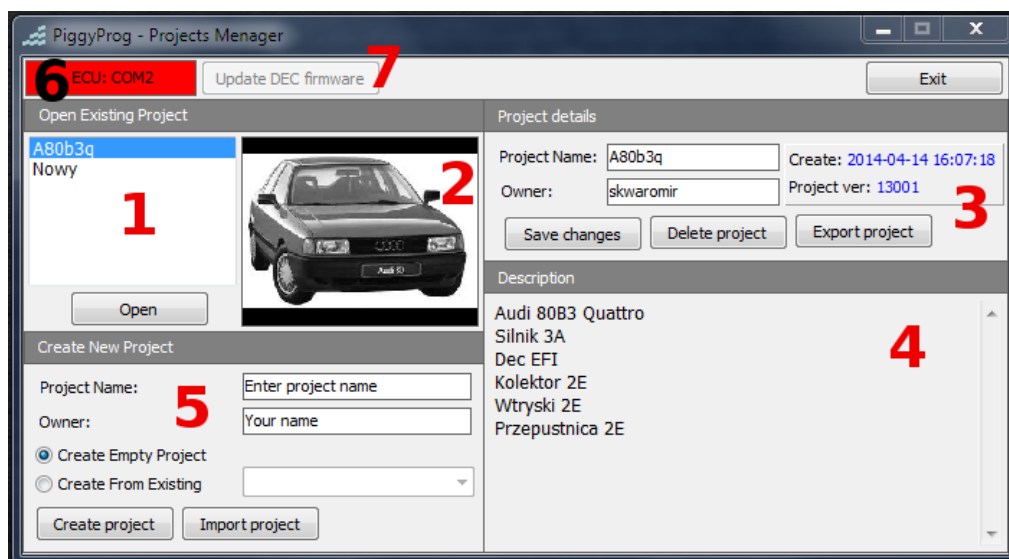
PiggyProg - Projects Menager

6 ECU: COM2 Update DEC firmware 7

Exit

Open Existing Project

A80b3q
Nowy

1

2

Audi 80

Open

Project details

Project Name: A80b3q

Owner: skwaromir

Create: 2014-04-14 16:07:18

Project ver: 13001

3

Save changes

Delete project

Export project

Description

Audi 80B3 Quattro
Silnik 3A
Dec EFI
Kolektor 2E
Wtryski 2E
Przepustnica 2E

4

Create New Project

Project Name: Enter project name

Owner: Your name

5

Create Empty Project

Create From Existing

Create project

Import project